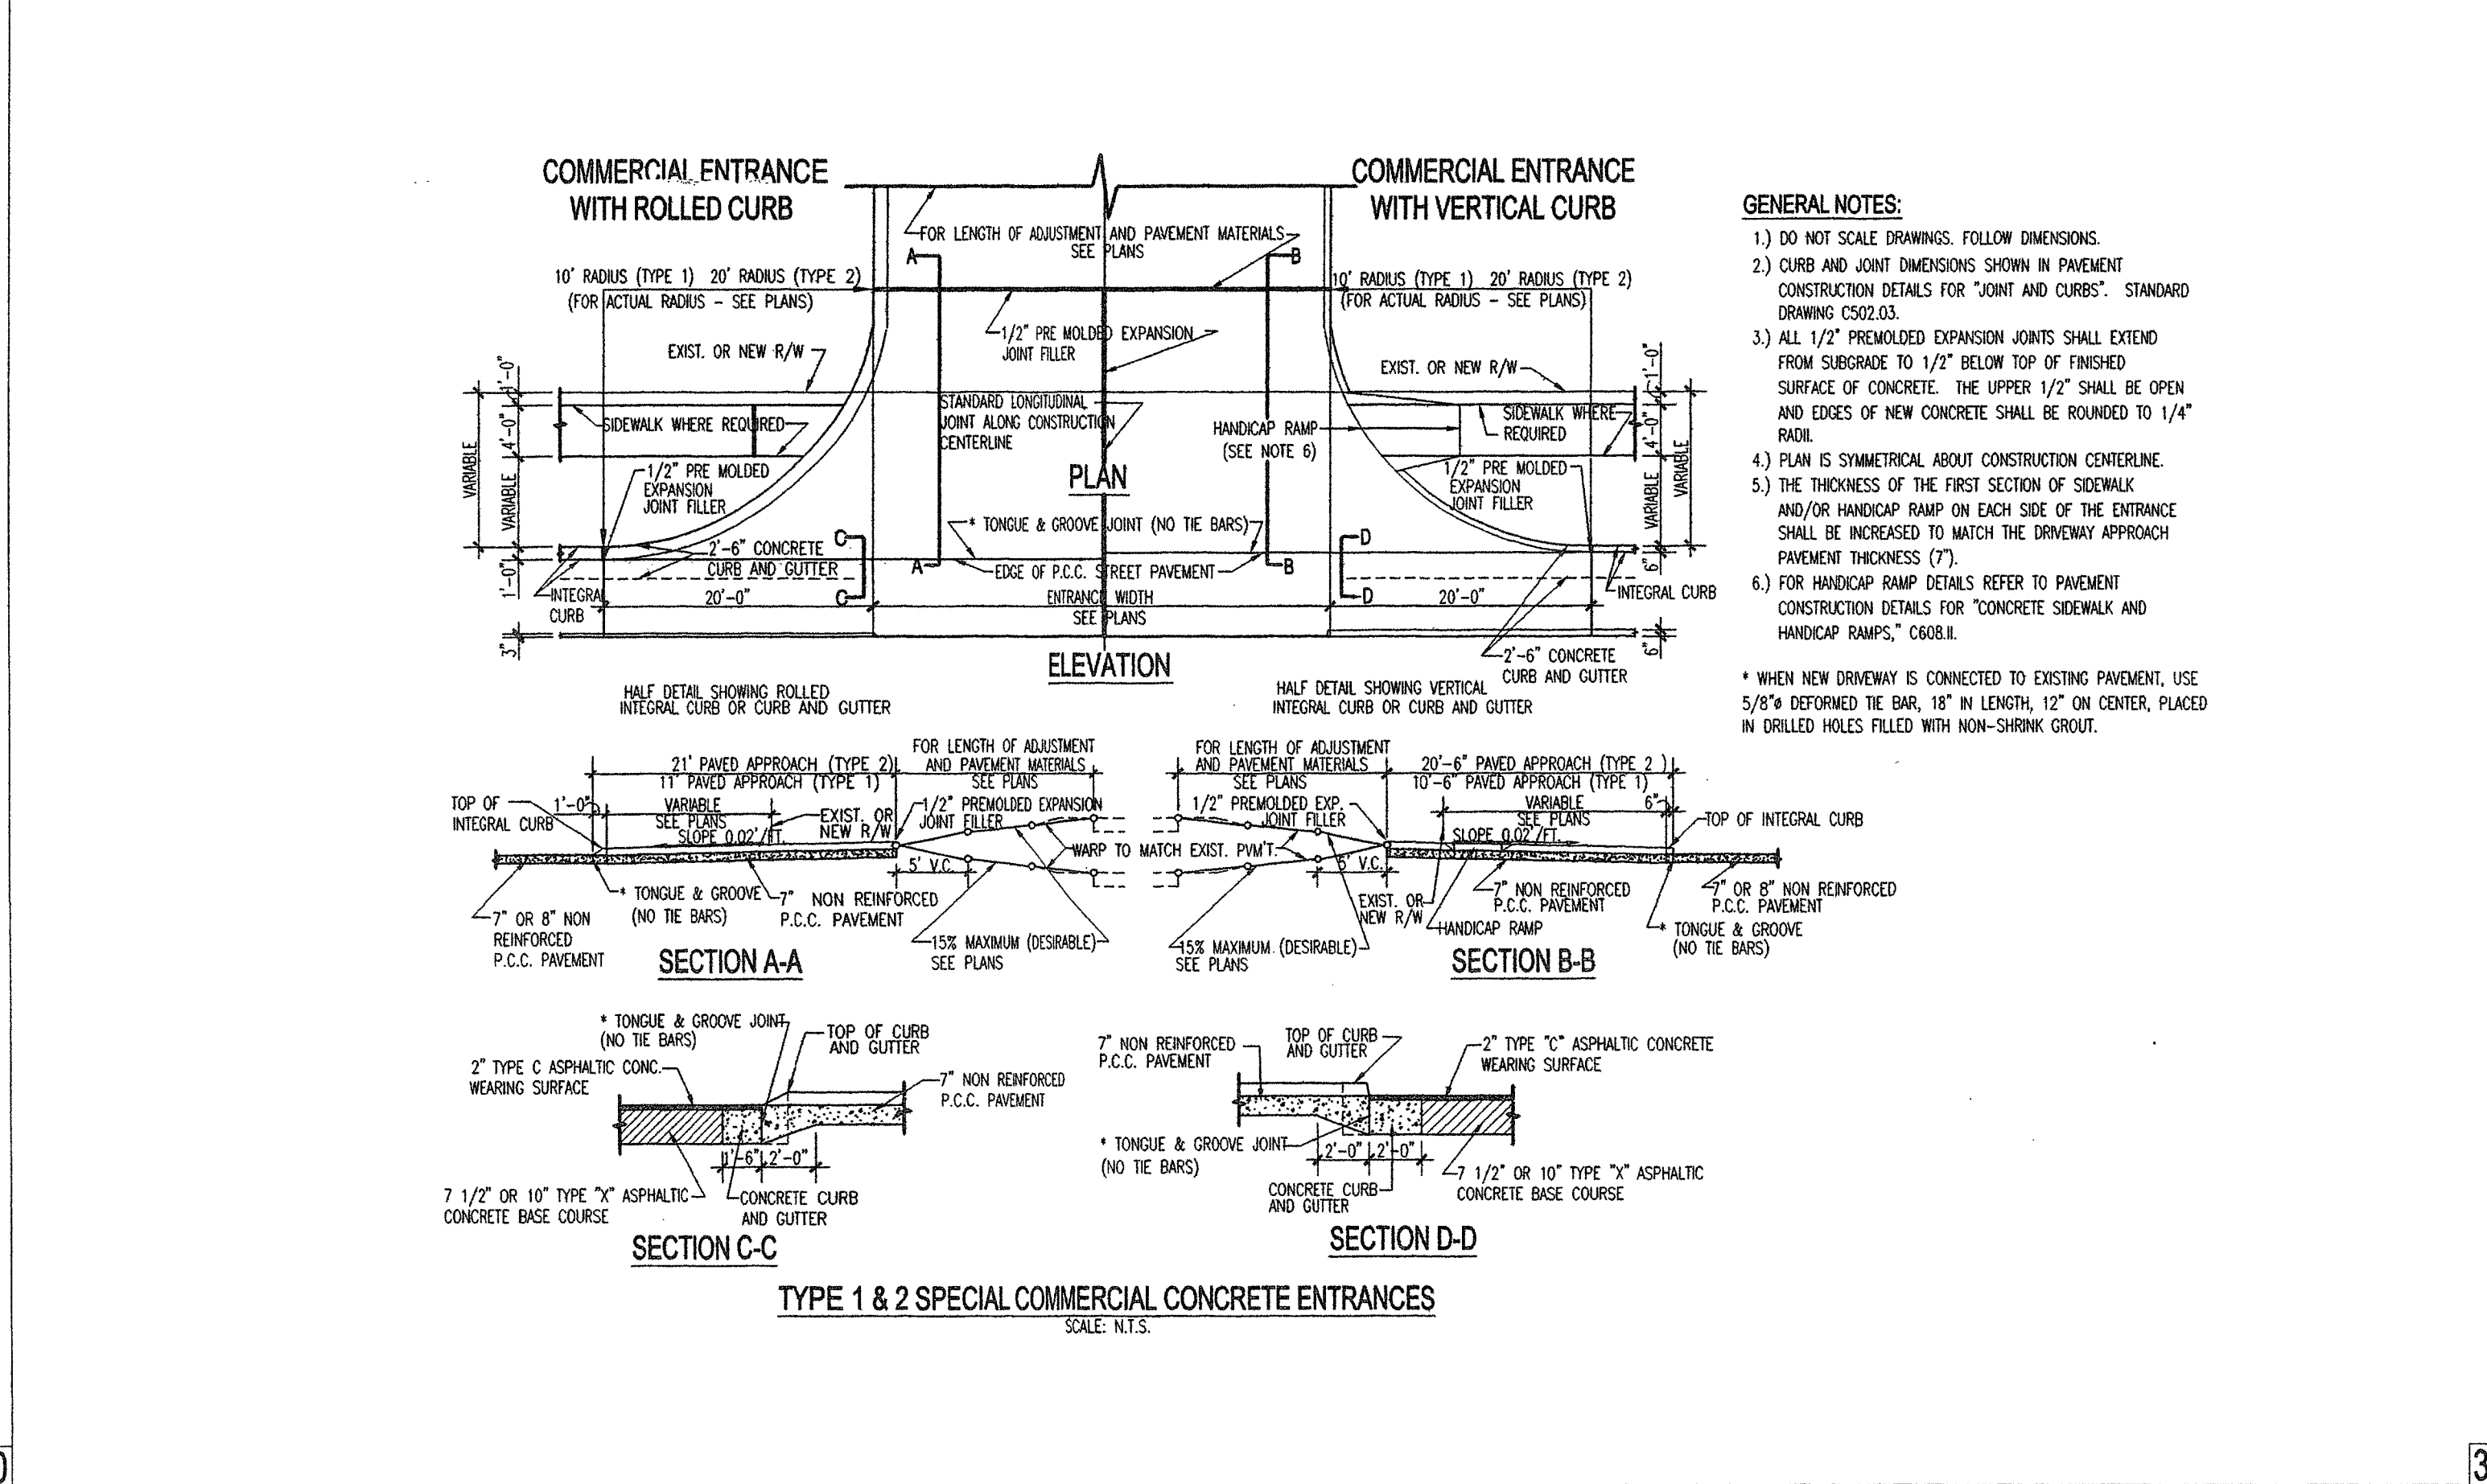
COMMERCIAL ENTRANCE WITH ROLLED CURB

COMMERCIAL ENTRANCE WITH VERTICAL CURB

FOR LENGTH OF ADJUSTMENT AND PAVEMENT MATERIALS SEE PLANS

A

B

10' RADIUS (TYPE 1) 20' RADIUS (TYPE 2) (FOR ACTUAL RADIUS - SEE PLANS)

10' RADIUS (TYPE 1) 20' RADIUS (TYPE 2) (FOR ACTUAL RADIUS - SEE PLANS)

1/2" PRE MOLDED EXPANSION JOINT FILLER

EXIST. OR NEW R/W

EXIST. OR NEW R/W

1'-0"

4'-0"

VARIABLE

VARIABLE

SIDEWALK WHERE REQUIRED

STANDARD LONGITUDINAL JOINT ALONG CONSTRUCTION CENTERLINE

HANDICAP RAMP (SEE NOTE 6)

SIDEWALK WHERE REQUIRED

1/2" PRE MOLDED EXPANSION JOINT FILLER

PLAN

1/2" PRE MOLDED EXPANSION JOINT FILLER

* TONGUE & GROOVE JOINT (NO TIE BARS)

2'-6" CONCRETE CURB AND GUTTER

C

D

A

EDGE OF P.C.C. STREET PAVEMENT

B

1'-0"

INTEGRAL CURB

20'-0"

C

ENTRANCE WIDTH SEE PLANS

D

20'-0"

INTEGRAL CURB

6"

3"

ELEVATION

2'-6" CONCRETE CURB AND GUTTER

6"

HALF DETAIL SHOWING ROLLED INTEGRAL CURB OR CURB AND GUTTER

HALF DETAIL SHOWING VERTICAL INTEGRAL CURB OR CURB AND GUTTER

GENERAL NOTES:

1.) DO NOT SCALE DRAWINGS. FOLLOW DIMENSIONS.

2.) CURB AND JOINT DIMENSIONS SHOWN IN PAVEMENT CONSTRUCTION DETAILS FOR "JOINT AND CURBS". STANDARD DRAWING C502.03.

3.) ALL 1/2" PREMOLDED EXPANSION JOINTS SHALL EXTEND FROM SUBGRADE TO 1/2" BELOW TOP OF FINISHED SURFACE OF CONCRETE. THE UPPER 1/2" SHALL BE OPEN AND EDGES OF NEW CONCRETE SHALL BE ROUNDED TO 1/4" RADII.

4.) PLAN IS SYMMETRICAL ABOUT CONSTRUCTION CENTERLINE.

5.) THE THICKNESS OF THE FIRST SECTION OF SIDEWALK AND/OR HANDICAP RAMP ON EACH SIDE OF THE ENTRANCE SHALL BE INCREASED TO MATCH THE DRIVEWAY APPROACH PAVEMENT THICKNESS (7").

6.) FOR HANDICAP RAMP DETAILS REFER TO PAVEMENT CONSTRUCTION DETAILS FOR "CONCRETE SIDEWALK AND HANDICAP RAMPS," C608.II.

* WHEN NEW DRIVEWAY IS CONNECTED TO EXISTING PAVEMENT, USE 5/8"ø DEFORMED TIE BAR, 18" IN LENGTH, 12" ON CENTER, PLACED IN DRILLED HOLES FILLED WITH NON-SHRINK GROUT.

FOR LENGTH OF ADJUSTMENT AND PAVEMENT MATERIALS SEE PLANS

21' PAVED APPROACH (TYPE 2)

11' PAVED APPROACH (TYPE 1)

TOP OF INTEGRAL CURB

1'-0"

VARIABLE SEE PLANS

SLOPE 0.02'/FT.

EXIST. OR NEW R/W

1/2" PREMOLDED EXPANSION JOINT FILLER

WARP TO MATCH EXIST. PVM'T.

5' V.C.

* TONGUE & GROOVE (NO TIE BARS)

7" NON REINFORCED P.C.C. PAVEMENT

7" OR 8" NON REINFORCED P.C.C. PAVEMENT

15% MAXIMUM (DESIRABLE) SEE PLANS

SECTION A-A

FOR LENGTH OF ADJUSTMENT AND PAVEMENT MATERIALS SEE PLANS

20'-6" PAVED APPROACH (TYPE 2)

10'-6" PAVED APPROACH (TYPE 1)

1/2" PREMOLDED EXP. JOINT FILLER

VARIABLE SEE PLANS

6"

TOP OF INTEGRAL CURB

SLOPE 0.02'/FT.

5' V.C.

EXIST. OR NEW R/W

HANDICAP RAMP

7" NON REINFORCED P.C.C. PAVEMENT

7" OR 8" NON REINFORCED P.C.C. PAVEMENT

* TONGUE & GROOVE (NO TIE BARS)

15% MAXIMUM (DESIRABLE) SEE PLANS

SECTION B-B

* TONGUE & GROOVE JOINT (NO TIE BARS)

TOP OF CURB AND GUTTER

2" TYPE C ASPHALTIC CONC. WEARING SURFACE

7" NON REINFORCED P.C.C. PAVEMENT

1'-6"

2'-0"

7 1/2" OR 10" TYPE "X" ASPHALTIC CONCRETE BASE COURSE

CONCRETE CURB AND GUTTER

SECTION C-C

7" NON REINFORCED P.C.C. PAVEMENT

TOP OF CURB AND GUTTER

2" TYPE "C" ASPHALTIC CONCRETE WEARING SURFACE

* TONGUE & GROOVE JOINT (NO TIE BARS)

2'-0"

2'-0"

7 1/2" OR 10" TYPE "X" ASPHALTIC CONCRETE BASE COURSE

CONCRETE CURB AND GUTTER

SECTION D-D

TYPE 1 & 2 SPECIAL COMMERCIAL CONCRETE ENTRANCES

SCALE: N.T.S.